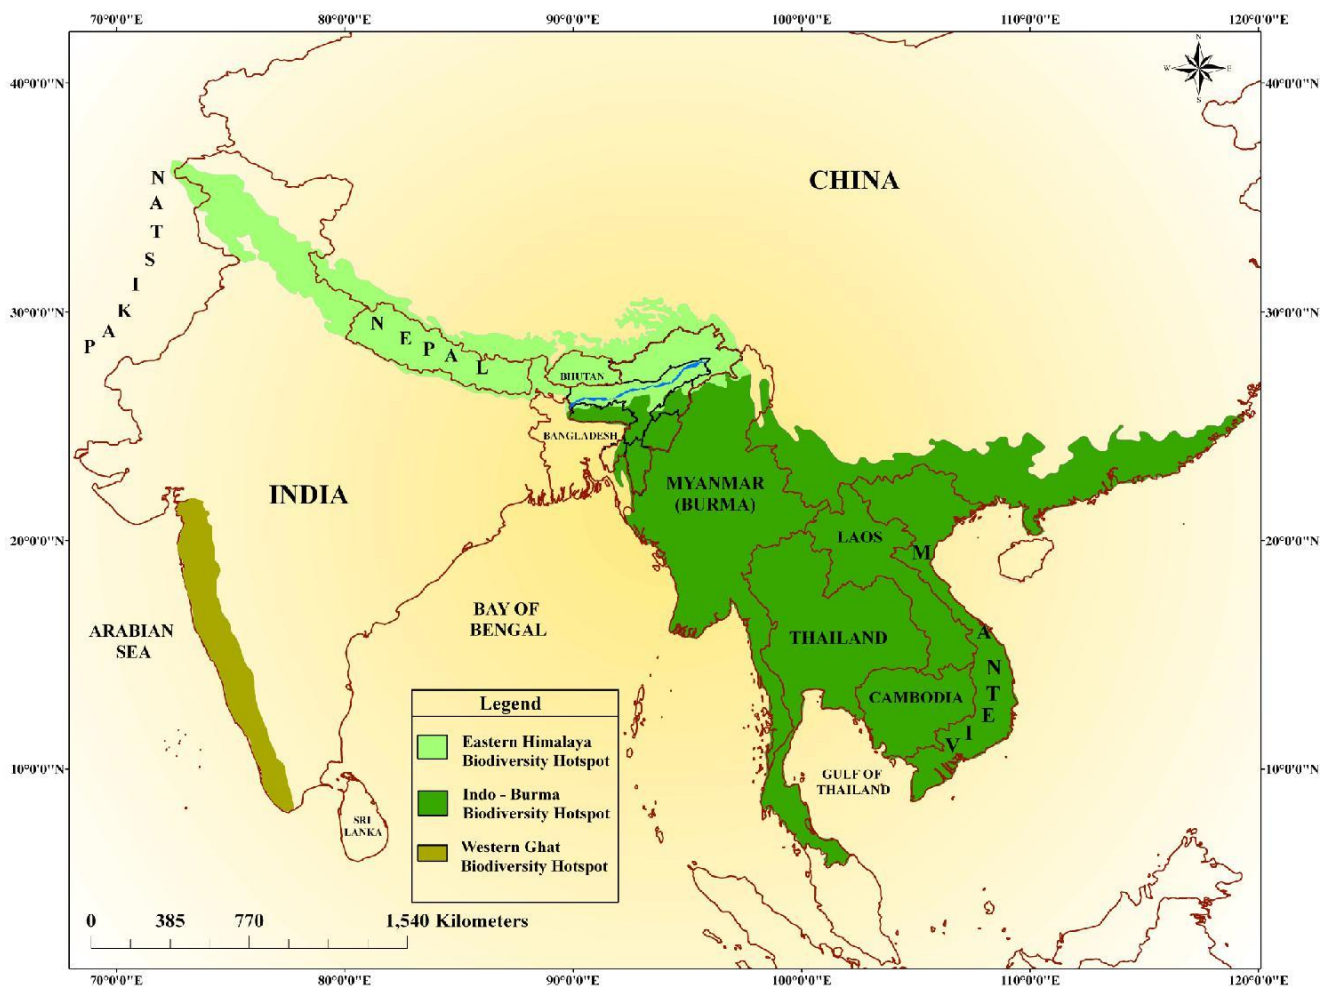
70°0'0"E 80°0'0"E 90°0'0"E 100°0'0"E 110°0'0"E 120°0'0"E

40°0'0"N 40°0'0"N

N
W E
S

CHINA

N A T S I K A P

30°0'0"N 30°0'0"N

N E P A L

BHUTAN

BANGLADESH

INDIA

MYANMAR (BURMA)

20°0'0"N 20°0'0"N

LAOS

M A N T E I V

ARABIAN SEA

BAY OF BENGAL

THAILAND

CAMBODIA

Legend

Eastern Himalaya Biodiversity Hotspot

Indo - Burma Biodiversity Hotspot

Western Ghat Biodiversity Hotspot

10°0'0"N 10°0'0"N

GULF OF THAILAND

SRI LANKA

0 385 770 1,540 Kilometers

70°0'0"E 80°0'0"E 90°0'0"E 100°0'0"E 110°0'0"E 120°0'0"E